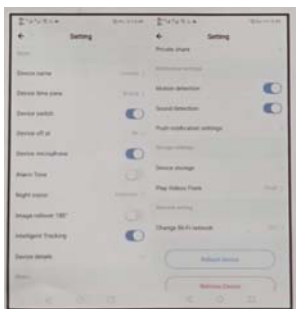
Setting

Device name

Device time zone

Device switch

Device off at

Device microphone

Alarm Tone

Night vision

Image rollover 180°

Intelligent Tracking

Device details

Setting

Private share

Motion detection

Sound detection

Push notification settings

Device storage

Play Videos from

Change Wi-Fi network

Reboot device

Remove Device